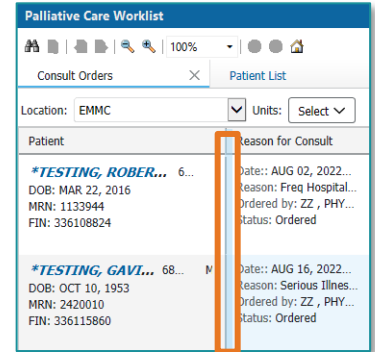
Palliative Care Worklist

100%

Consult Orders

Patient List

Location: EMMC

Units: Select

Patient

Reason for Consult

*TESTING, ROBER... 6...

DOB: MAR 22, 2016

MRN: 1133944

FIN: 336108824

Date:: AUG 02, 2022...

Reason: Freq Hospital...

Ordered by: ZZ , PHY...

Status: Ordered

*TESTING, GAVI... 68... M

DOB: OCT 10, 1953

MRN: 2420010

FIN: 336115860

Date:: AUG 16, 2022...

Reason: Serious Illnes...

Ordered by: ZZ , PHY...

Status: Ordered